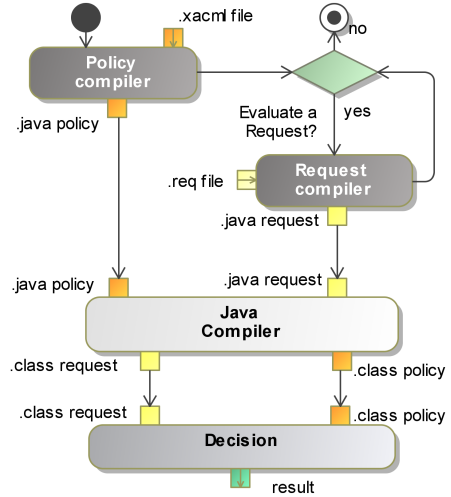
.xacml file

no

Policy compiler

Evaluate a Request?

yes

.java policy

.req file

Request compiler

.java request

.java policy

.java request

Java Compiler

.class request

.class policy

.class request

.class policy

Decision

result